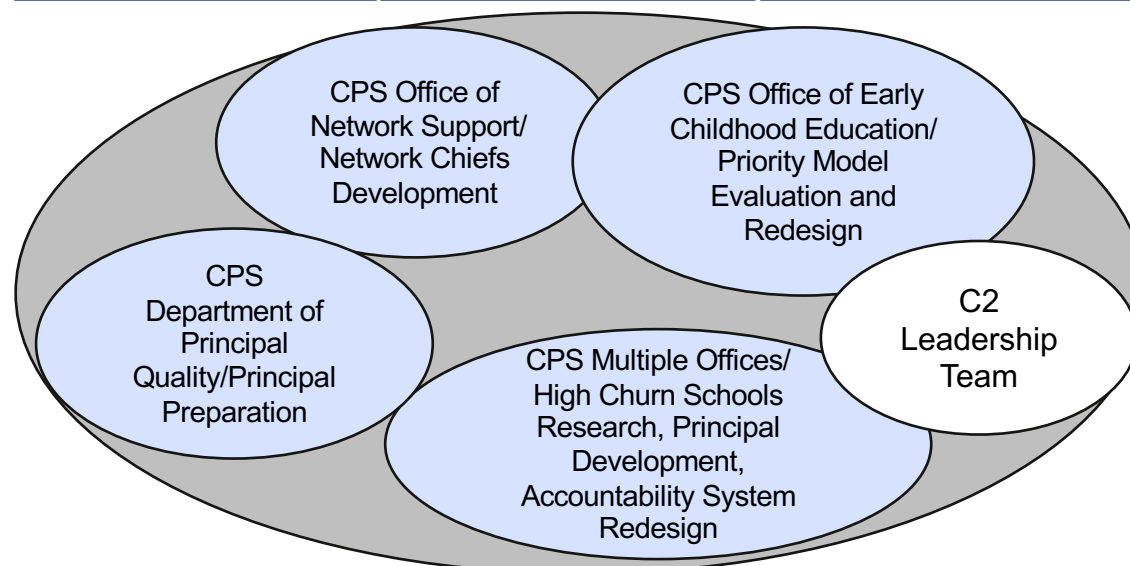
CPS Office of Network Support/ Network Chiefs Development

CPS Office of Early Childhood Education/ Priority Model Evaluation and Redesign

CPS Department of Principal Quality/Principal Preparation

C2 Leadership Team

CPS Multiple Offices/ High Churn Schools Research, Principal Development, Accountability System Redesign